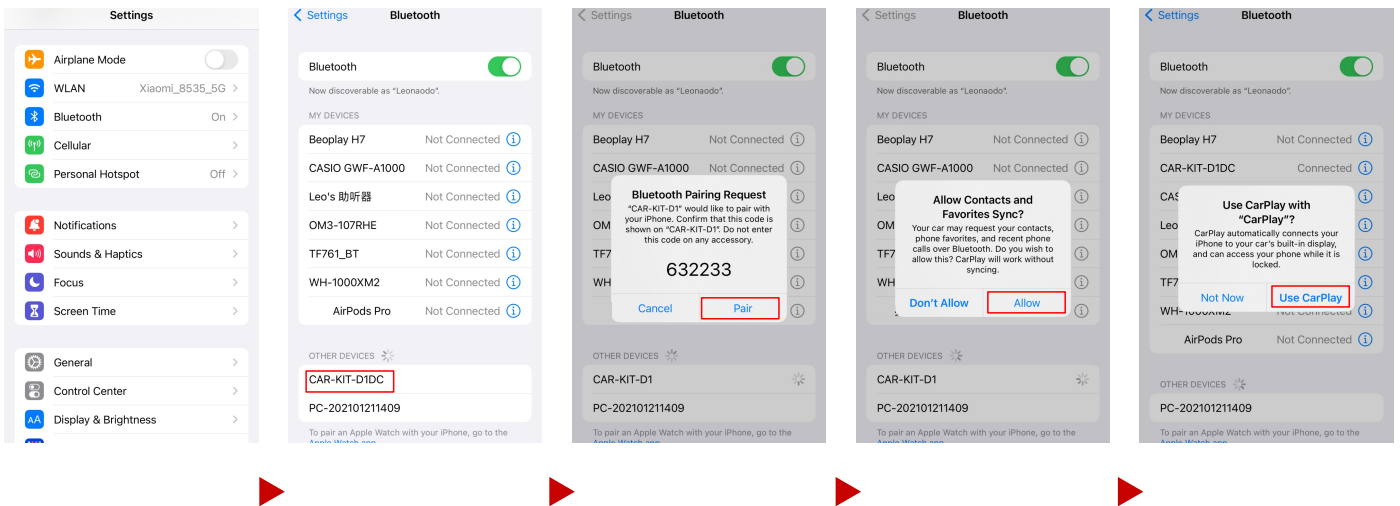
Settings

Airplane Mode
WLAN Xiaomi_8535_5G
Bluetooth On
Cellular
Personal Hotspot Off

Notifications
Sounds & Haptics
Focus
Screen Time

General
Control Center
Display & Brightness

< Settings Bluetooth

Bluetooth

Now discoverable as "Leonaodo".

MY DEVICES
Beoplay H7 Not Connected
CASIO GWF-A1000 Not Connected
Leo's 助听器 Not Connected
OM3-107RHE Not Connected
TF761_BT Not Connected
WH-1000XM2 Not Connected
AirPods Pro Not Connected

OTHER DEVICES
CAR-KIT-D1DC
PC-202101211409

To pair an Apple Watch with your iPhone, go to the

< Settings Bluetooth

Bluetooth

Now discoverable as "Leonaodo".

MY DEVICES
Beoplay H7 Not Connected
CASIO GWF-A1000 Not Connected

Bluetooth Pairing Request
"CAR-KIT-D1" would like to pair with your iPhone. Confirm that this code is shown on "CAR-KIT-D1". Do not enter this code on any accessory.
632233
Cancel Pair

OTHER DEVICES
CAR-KIT-D1
PC-202101211409

To pair an Apple Watch with your iPhone, go to the

< Settings Bluetooth

Bluetooth

Now discoverable as "Leonaodo".

MY DEVICES
Beoplay H7 Not Connected
CASIO GWF-A1000 Not Connected

Allow Contacts and Favorites Sync?
Your car may request your contacts, phone favorites, and recent phone calls over Bluetooth. Do you wish to allow this? CarPlay will work without syncing.
Don't Allow Allow

OTHER DEVICES
CAR-KIT-D1
PC-202101211409

To pair an Apple Watch with your iPhone, go to the

< Settings Bluetooth

Bluetooth

Now discoverable as "Leonaodo".

MY DEVICES
Beoplay H7 Not Connected
CAR-KIT-D1DC Connected

Use CarPlay with "CarPlay"?
CarPlay automatically connects your iPhone to your car's built-in display, and can access your phone while it is locked.
Not Now Use CarPlay

AirPods Pro Not Connected

OTHER DEVICES
PC-202101211409

To pair an Apple Watch with your iPhone, go to the